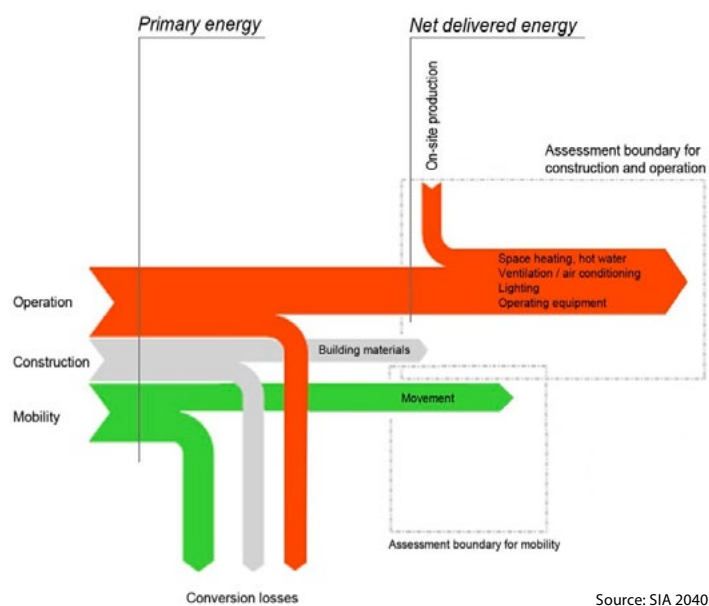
Primary energy

Net delivered energy

On-site production

Assessment boundary for construction and operation

Space heating, hot water
Ventilation / air conditioning
Lighting
Operating equipment

Operation

Construction

Building materials

Mobility

Movement

Assessment boundary for mobility

Conversion losses

Source: SIA 2040